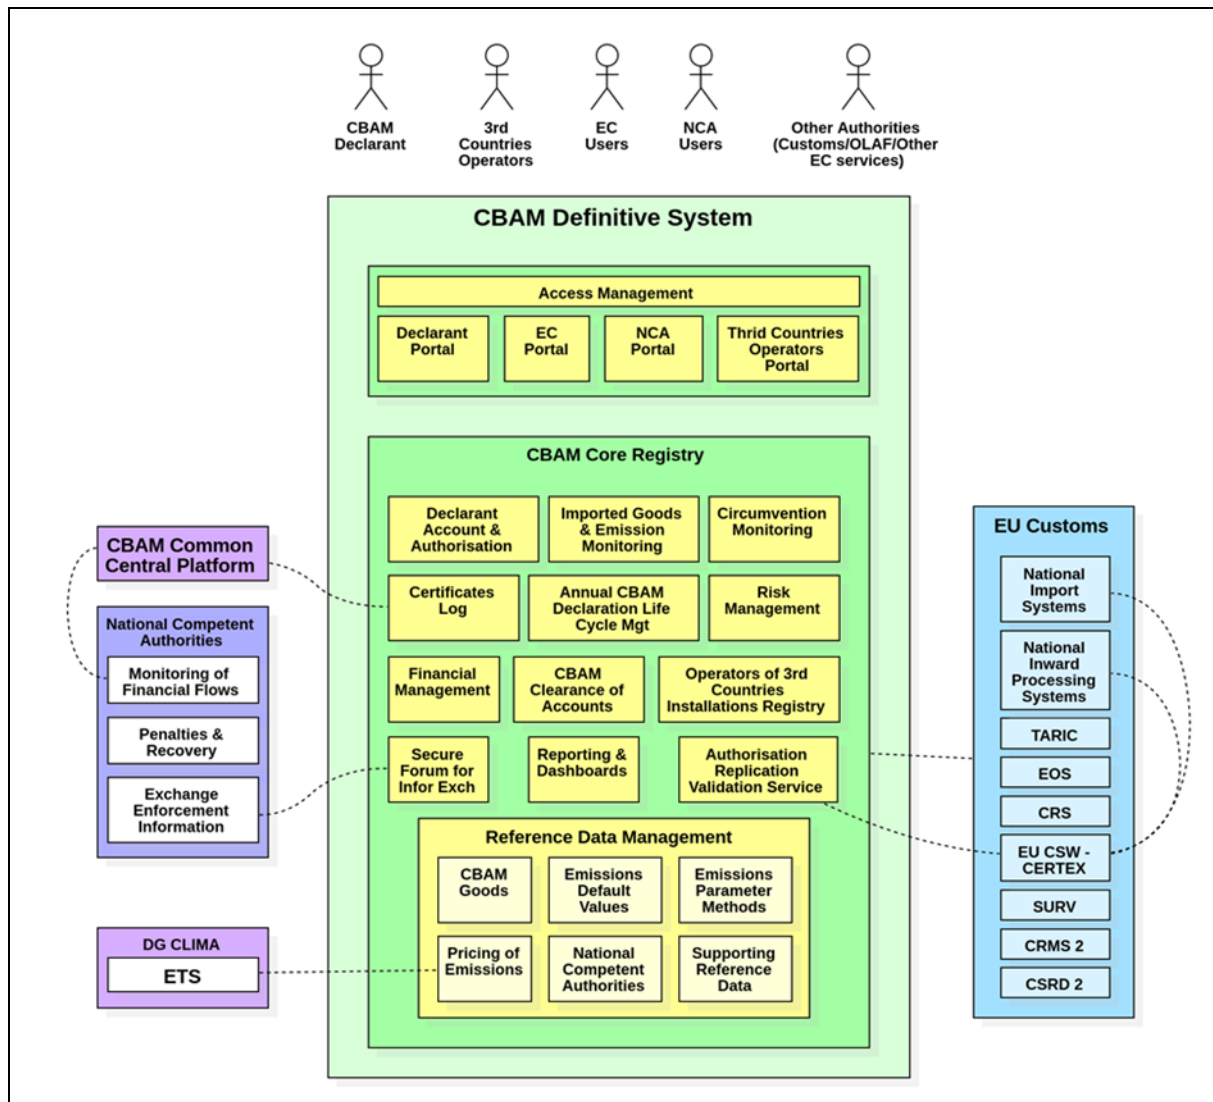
CBAM Declarant

3rd Countries Operators

EC Users

NCA Users

Other Authorities (Customs/OLAF/Other EC services)

CBAM Definitive System

Access Management

Declarant Portal

EC Portal

NCA Portal

Thrid Countries Operators Portal

CBAM Core Registry

Declarant Account & Authorisation

Imported Goods & Emission Monitoring

Circumvention Monitoring

Certificates Log

Annual CBAM Declaration Life Cycle Mgt

Risk Management

Financial Management

CBAM Clearance of Accounts

Operators of 3rd Countries Installations Registry

Secure Forum for Infor Exch

Reporting & Dashboards

Authorisation Replication Validation Service

Reference Data Management

CBAM Goods

Emissions Default Values

Emissions Parameter Methods

Pricing of Emissions

National Competent Authorities

Supporting Reference Data

CBAM Common Central Platform

National Competent Authorities

Monitoring of Financial Flows

Penalties & Recovery

Exchange Enforcement Information

DG CLIMA

ETS

EU Customs

National Import Systems

National Inward Processing Systems

TARIC

EOS

CRS

EU CSW - CERTEX

SURV

CRMS 2

CSRD 2